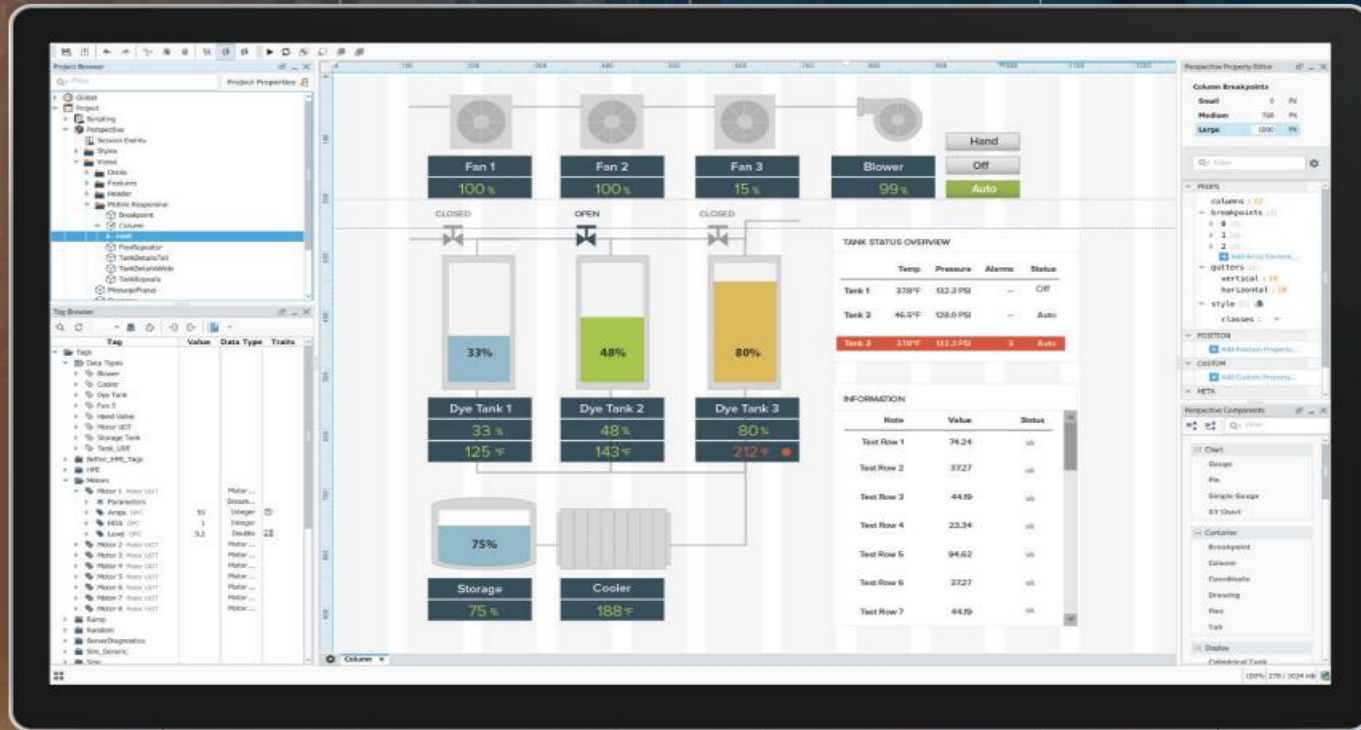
Project Browser

Project Properties

Global
Project
Scripting
Perspective
Session Events
Styles
Views
Docks
Features
Header
Mobile Responsive
Breakpoint
Column
FlexRepeater
TankDetailsTall
TankDetailsWide
TankRepeats
MessagePopup

Tag Browser

| Tag | Value | Data Type | Traits |
|---|---|---|---|
| Tags | | | |
| Data Types | | | |
| Blower | | | |
| Cooler | | | |
| Dye Tank | | | |
| Fan 1 | | | |
| Hand Valve | | | |
| Motor UDT | | | |
| Storage Tank | | | |
| Tank_UDF | | | |
| Better_HMI_Tags | | | |
| HMI | | | |
| Motors | | | |
| Motor 1 | | Motor... | |
| Parameters | | Docum... | |
| Amps | 50 | Integer | |
| HOA | 1 | Integer | |
| Load | 0.2 | Double | |
| Motor 2 | | Motor... | |
| Motor 3 | | Motor... | |
| Motor 4 | | Motor... | |
| Motor 5 | | Motor... | |
| Motor 6 | | Motor... | |
| Motor 7 | | Motor... | |
| Motor 8 | | Motor... | |
| Ramp | | | |
| Random | | | |
| ServerDiagnostics | | | |
| Sim_Generic | | | |

Fan 1
100 %
Fan 2
100 %
Fan 3
15 %
Blower
99 %
Hand
Off
Auto

CLOSED
OPEN
CLOSED

33%
48%
80%

Dye Tank 1
33 %
125 °F
Dye Tank 2
48 %
143 °F
Dye Tank 3
80 %
212 °F

75%
Storage
75 %
Cooler
188 °F

TANK STATUS OVERVIEW

| | Temp | Pressure | Alarms | Status |
|---|---|---|---|---|
| Tank 1 | 37.8°F | 122.3 PSI | – | Off |
| Tank 2 | 46.5°F | 128.0 PSI | – | Auto |
| Tank 3 | 37.8°F | 122.3 PSI | 3 | Auto |

INFORMATION

| Note | Value | Status |
|---|---|---|
| Test Row 1 | 74.24 | ok |
| Test Row 2 | 37.27 | ok |
| Test Row 3 | 44.19 | ok |
| Test Row 4 | 23.34 | ok |
| Test Row 5 | 94.62 | ok |
| Test Row 6 | 37.27 | ok |
| Test Row 7 | 44.19 | ok |

Column

Perspective Property Editor
Column Breakpoints
Small 0 PX
Medium 768 PX
Large 1000 PX

PROPS
columns : 12
breakpoints
0
1
2
Add Array Element...
gutters
vertical : 10
horizontal : 10
style
classes :
POSITION
Add Position Property...
CUSTOM
Add Custom Property...
META

Perspective Components
Chart
Gauge
Pie
Simple Gauge
XY Chart
Container
Breakpoint
Column
Coordinate
Drawing
Flex
Tab
Display
Cylindrical Tank

100% 278 / 1024 mb